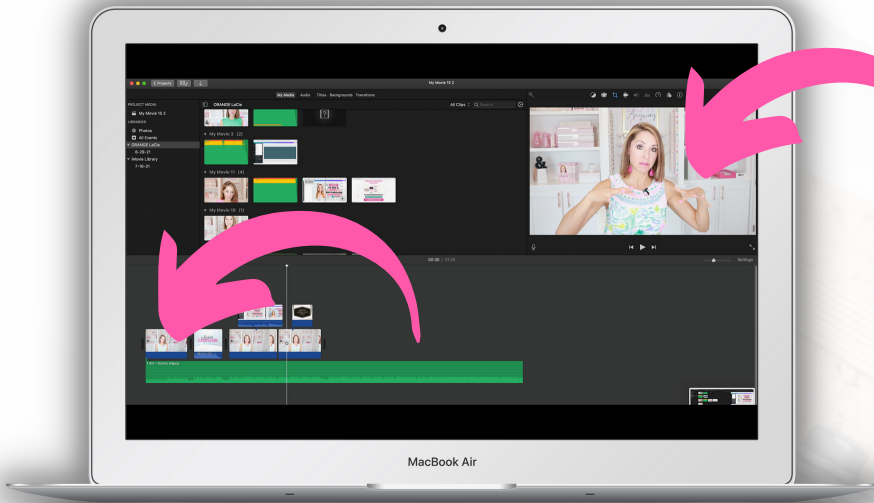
< Projects

My Movie 15 2

My Media Audio Titles Backgrounds Transitions

PROJECT MEDIA

My Movie 15 2

LIBRARIES

Photos

All Events

ORANGE LaCie

6-29-21

Movie Library

7-16-21

ORANGE LaCie

All Clips

Search

▼ My Movie 3 (2)

▼ My Movie 11 (4)

▼ My Movie 10 (1)

00:00 / 01:29

Settings

MacBook Air